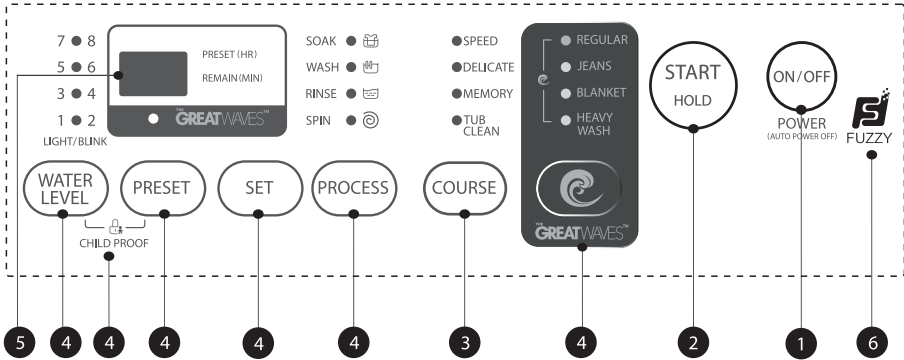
7 ● 8
5 ● 6
3 ● 4
1 ● 2
LIGHT/BLINK

PRESET (HR)
REMAIN (MIN)

THE GREATWAVES™

SOAK ●
WASH ●
RINSE ●
SPIN ●

●SPEED
●DELICATE
●MEMORY
●TUB CLEAN

● REGULAR
● JEANS
● BLANKET
● HEAVY WASH

THE GREATWAVES™

START
HOLD

ON/OFF
POWER
(AUTO POWER OFF)

FUZZY

WATER LEVEL

PRESET

CHILD PROOF

SET

PROCESS

COURSE

5 4 4 4 4 4 3 4 2 1 6